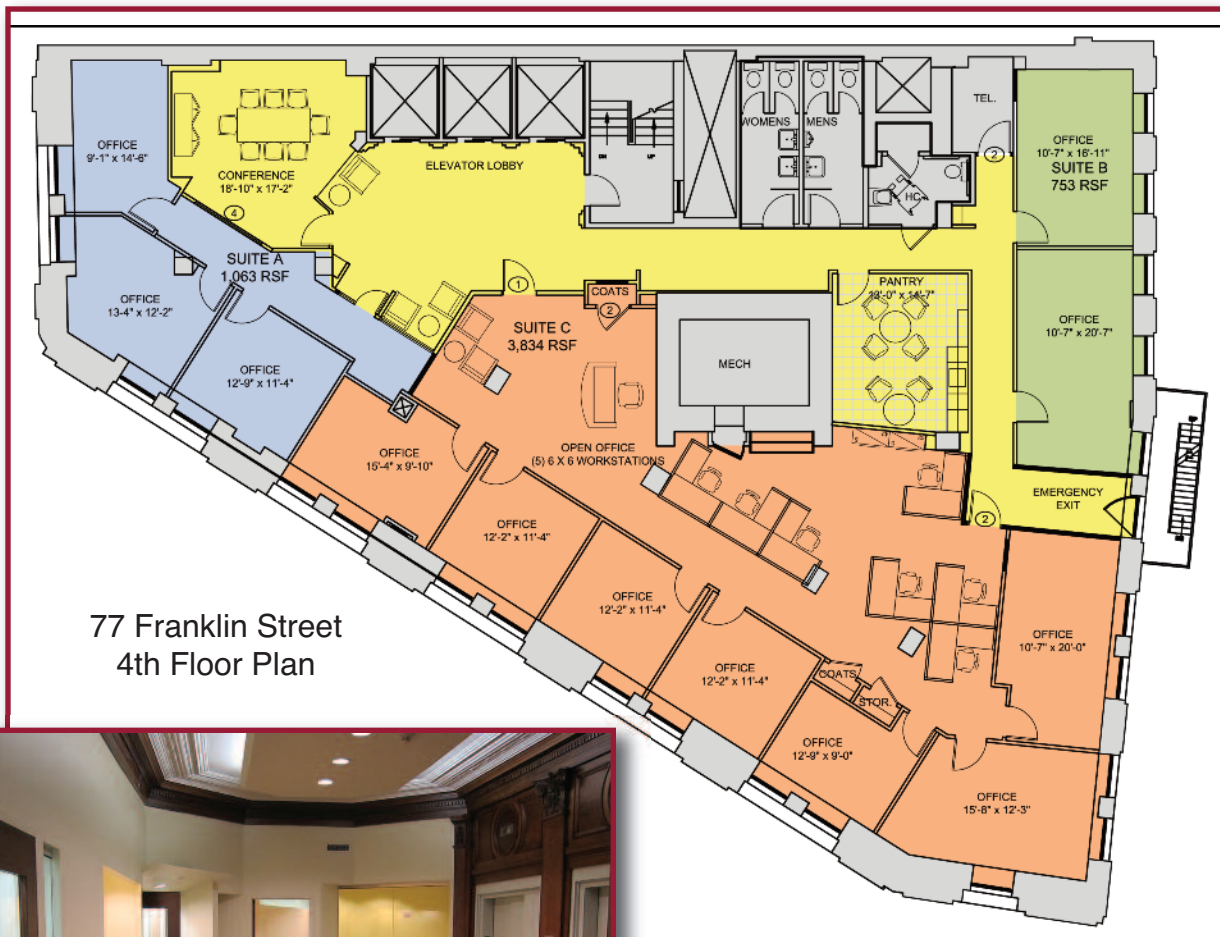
OFFICE
9'-1" x 14'-6"

CONFERENCE
18'-10" x 17'-2"

4

ELEVATOR LOBBY

DN UP

WOMENS MENS

HC

TEL.

2

OFFICE
10'-7" x 16'-11"
SUITE B
753 RSF

SUITE A
1,063 RSF

OFFICE
13-4" x 12'-2"

1

COATS
2

SUITE C
3,834 RSF

MECH

PANTRY
18'-0" x 14'-7"

OFFICE
10'-7" x 20'-7"

OFFICE
12'-9" x 11'-4"

OFFICE
15'-4" x 9'-10"

OPEN OFFICE
(5) 6 X 6 WORKSTATIONS

EMERGENCY
EXIT

2

OFFICE
12'-2" x 11'-4"

OFFICE
12'-2" x 11'-4"

OFFICE
12'-2" x 11'-4"

COATS

STOR.

OFFICE
10'-7" x 20'-0"

OFFICE
12'-9" x 9'-0"

OFFICE
15'-8" x 12'-3"

77 Franklin Street
4th Floor Plan